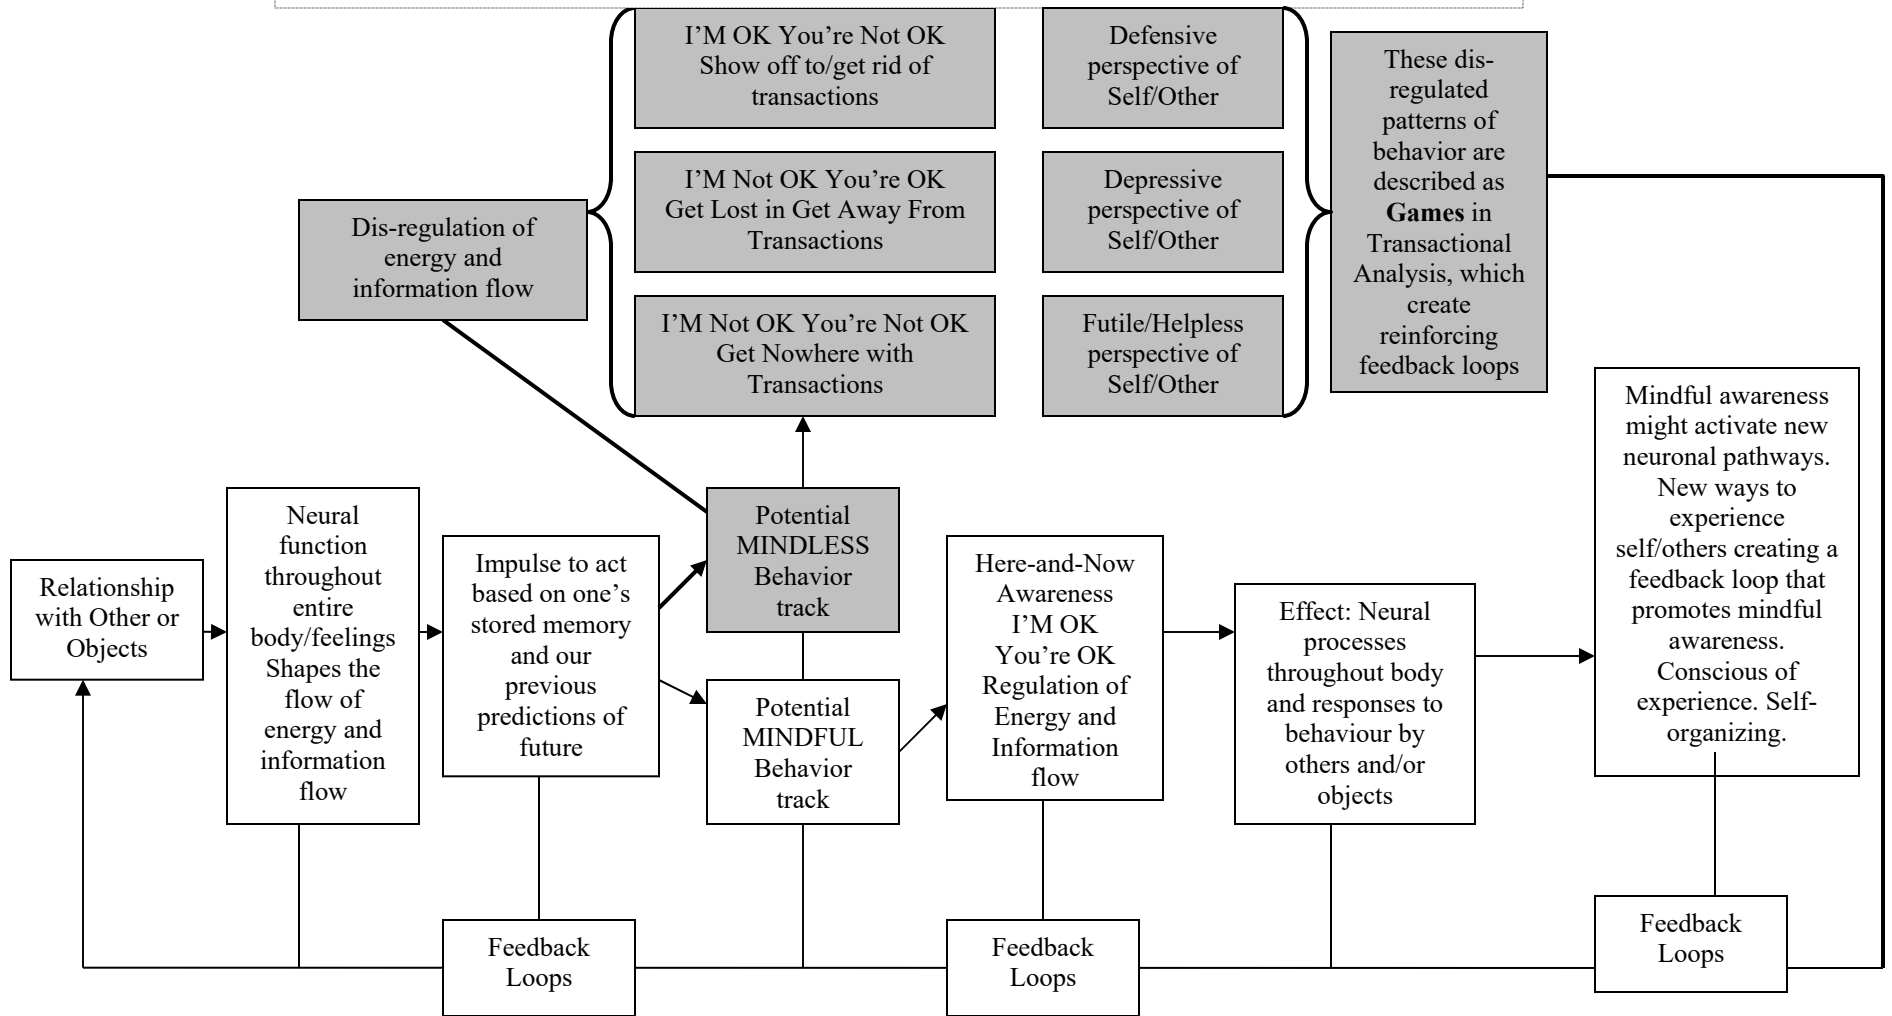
I'M OK You're Not OK Show off to/get rid of transactions

Defensive perspective of Self/Other

I'M Not OK You're OK Get Lost in Get Away From Transactions

Depressive perspective of Self/Other

I'M Not OK You're Not OK Get Nowhere with Transactions

Futile/Helpless perspective of Self/Other

These dis-regulated patterns of behavior are described as **Games** in Transactional Analysis, which create reinforcing feedback loops

Dis-regulation of energy and information flow

Relationship with Other or Objects

Neural function throughout entire body/feelings Shapes the flow of energy and information flow

Impulse to act based on one's stored memory and our previous predictions of future

Potential MINDLESS Behavior track

Potential MINDFUL Behavior track

Here-and-Now Awareness I'M OK You're OK Regulation of Energy and Information flow

Effect: Neural processes throughout body and responses to behaviour by others and/or objects

Mindful awareness might activate new neuronal pathways. New ways to experience self/others creating a feedback loop that promotes mindful awareness. Conscious of experience. Self-organizing.

Feedback Loops

Feedback Loops

Feedback Loops